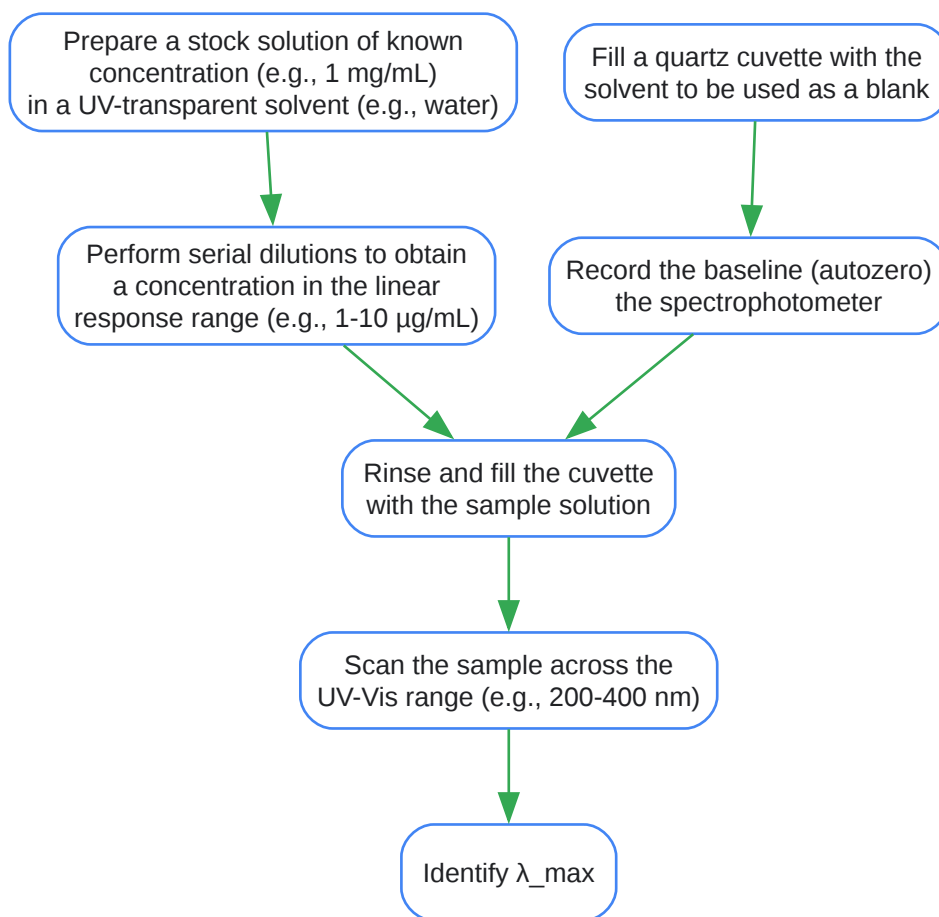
Prepare a stock solution of known concentration (e.g., 1 mg/mL) in a UV-transparent solvent (e.g., water)

Fill a quartz cuvette with the solvent to be used as a blank

Perform serial dilutions to obtain a concentration in the linear response range (e.g., 1-10 µg/mL)

Record the baseline (autozero) the spectrophotometer

Rinse and fill the cuvette with the sample solution

Scan the sample across the UV-Vis range (e.g., 200-400 nm)

Identify λ_max